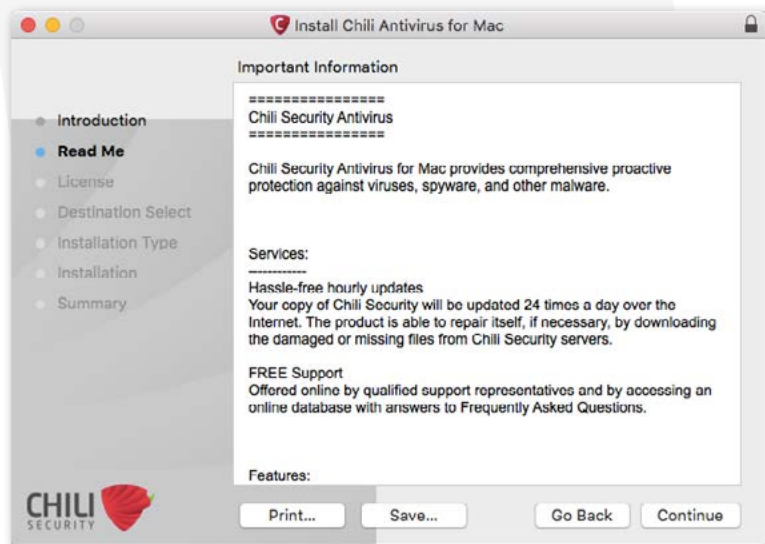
Install Chili Antivirus for Mac

Important Information

Introduction
Read Me
License
Destination Select
Installation Type
Installation
Summary

================
Chili Security Antivirus
================

Chili Security Antivirus for Mac provides comprehensive proactive protection against viruses, spyware, and other malware.

Services:
------------
Hassle-free hourly updates
Your copy of Chili Security will be updated 24 times a day over the Internet. The product is able to repair itself, if necessary, by downloading the damaged or missing files from Chili Security servers.

FREE Support
Offered online by qualified support representatives and by accessing an online database with answers to Frequently Asked Questions.

Features:

CHILI SECURITY

Print...
Save...
Go Back
Continue